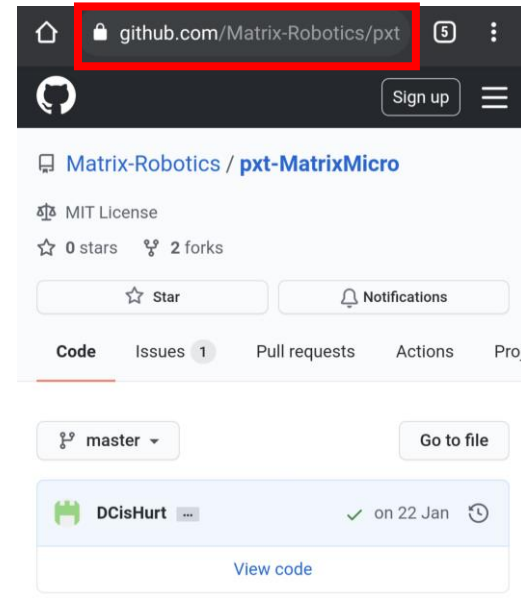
github.com/Matrix-Robotics/pxt

5

Sign up

Matrix-Robotics / pxt-MatrixMicro

MIT License

0 stars 2 forks

Star

Notifications

Code Issues 1 Pull requests Actions Pro

master

Go to file

DCisHurt ...

on 22 Jan

View code